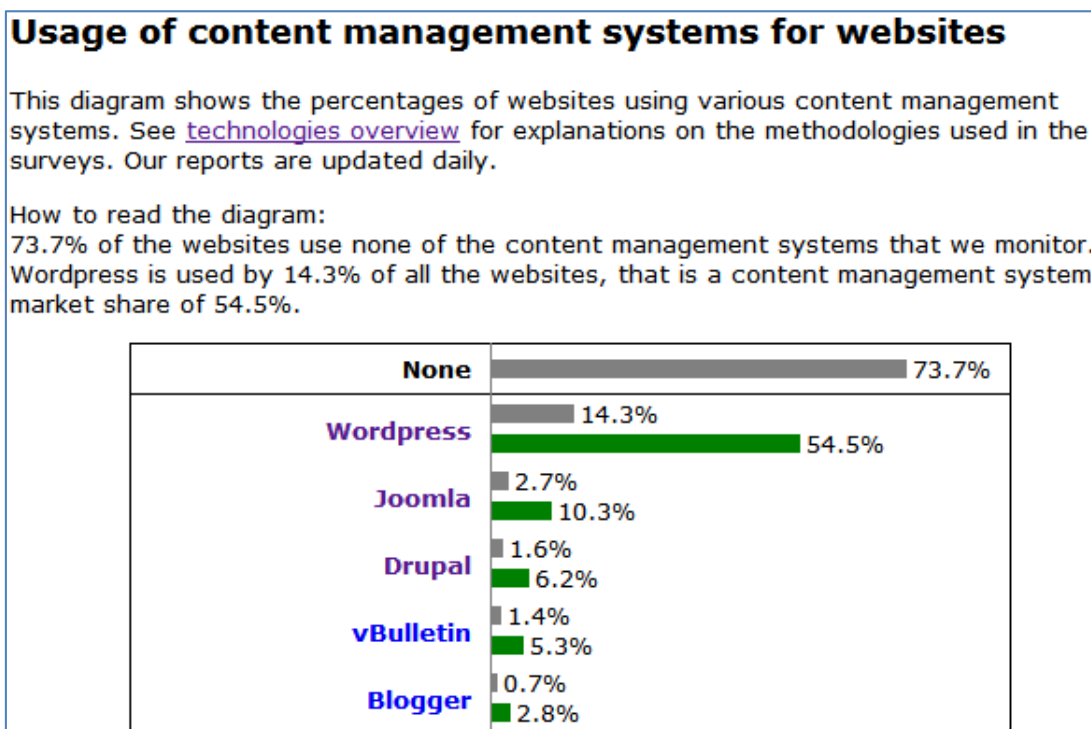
Usage of content management systems for websites

This diagram shows the percentages of websites using various content management systems. See technologies overview for explanations on the methodologies used in the surveys. Our reports are updated daily.

How to read the diagram:
73.7% of the websites use none of the content management systems that we monitor. Wordpress is used by 14.3% of all the websites, that is a content management system market share of 54.5%.

| | |
|---|---|
| None | 73.7% |
| Wordpress | 14.3% 54.5% |
| Joomla | 2.7% 10.3% |
| Drupal | 1.6% 6.2% |
| vBulletin | 1.4% 5.3% |
| Blogger | 0.7% 2.8% |